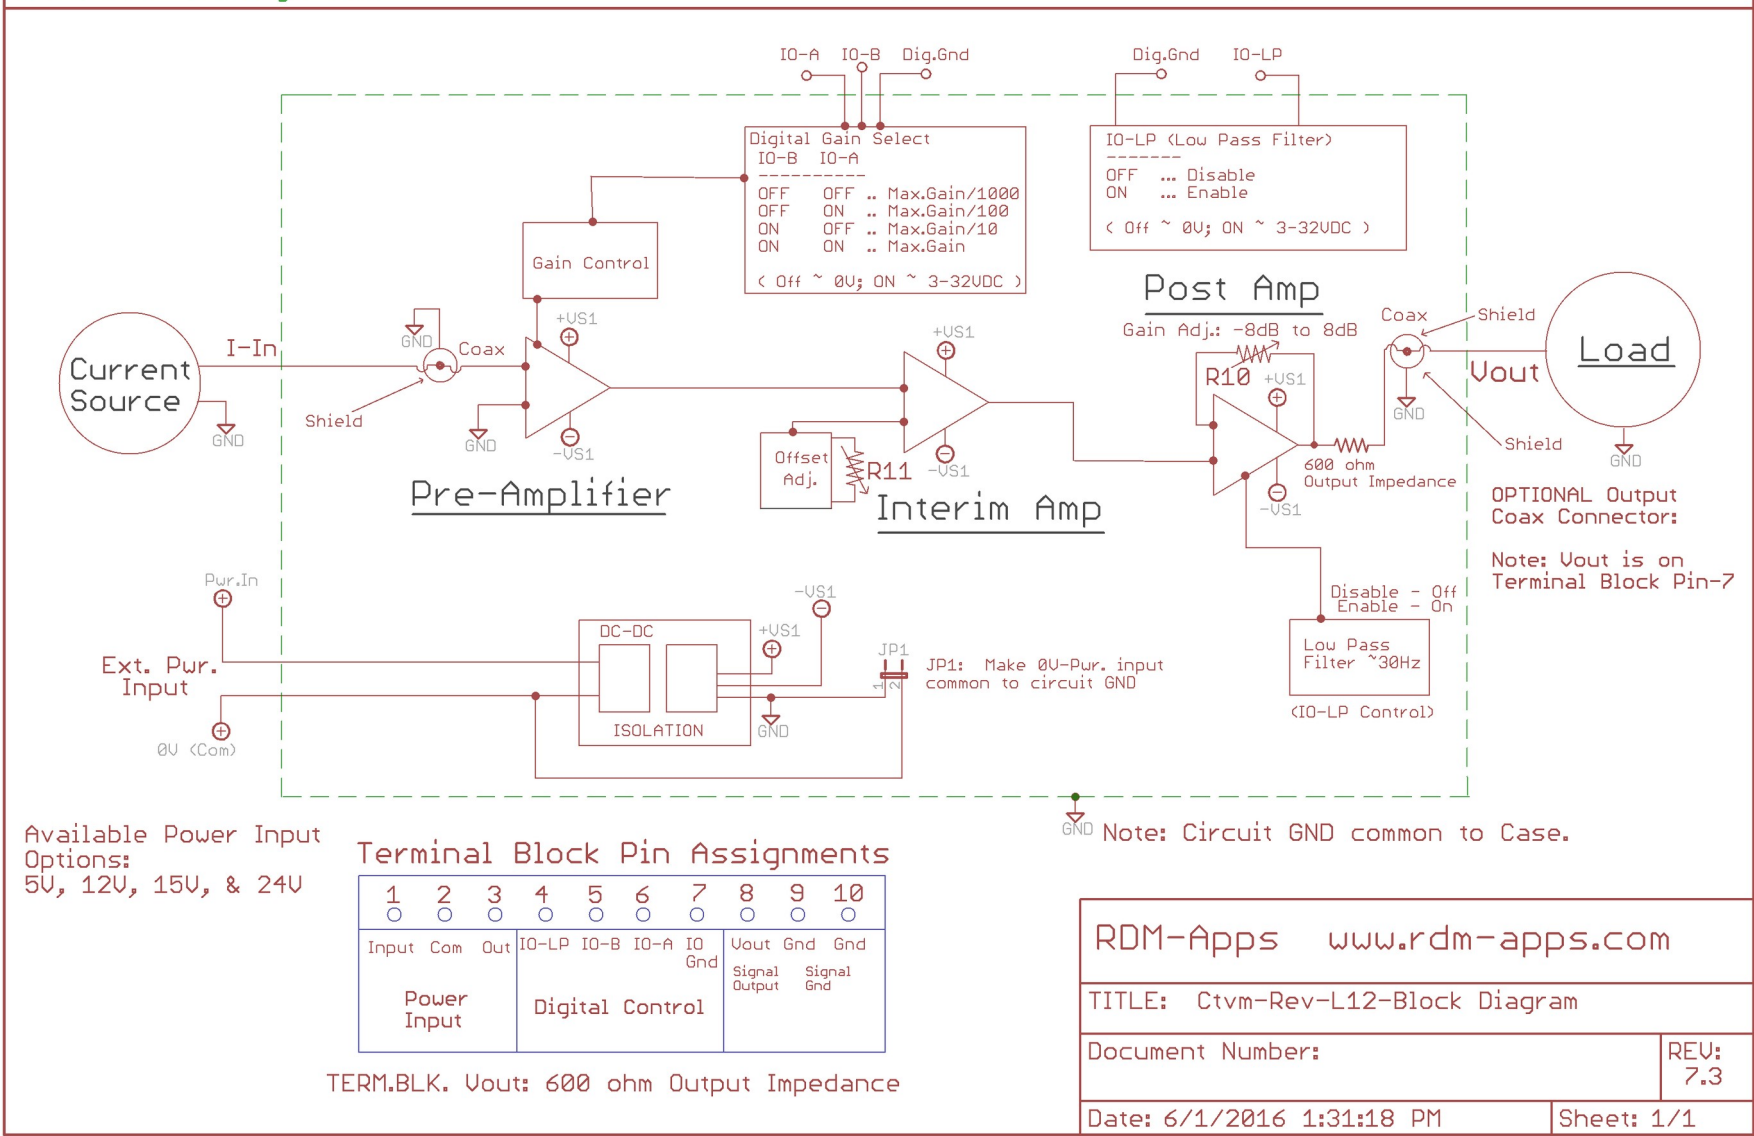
IO-A IO-B Dig.Gnd

Dig.Gnd IO-LP

Digital Gain Select
IO-B IO-A
----------
OFF OFF .. Max.Gain/1000
OFF ON .. Max.Gain/100
ON OFF .. Max.Gain/10
ON ON .. Max.Gain

( Off ~ 0V; ON ~ 3-32VDC )

IO-LP (Low Pass Filter)
-------
OFF ... Disable
ON ... Enable

( Off ~ 0V; ON ~ 3-32VDC )

Gain Control

Post Amp
Gain Adj.: -8dB to 8dB

Coax
Shield

Current Source

I-In

GND

Coax

GND

Shield

+VS1

-VS1

GND

Pre-Amplifier

+VS1

Offset Adj.

R11

-VS1

Interim Amp

R10

+VS1

-VS1

600 ohm
Output Impedance

GND

Vout

Load

Shield

GND

OPTIONAL Output Coax Connector:

Note: Vout is on Terminal Block Pin-7

Disable - Off
Enable - On

Low Pass Filter ~30Hz

(IO-LP Control)

Pwr.In

Ext. Pwr. Input

0V (Com)

DC-DC

ISOLATION

+VS1

-VS1

GND

JP1

JP1: Make 0V-Pwr. input common to circuit GND

GND Note: Circuit GND common to Case.

Available Power Input Options:
5V, 12V, 15V, & 24V

Terminal Block Pin Assignments

| 1 | 2 | 3 | 4 | 5 | 6 | 7 | 8 | 9 | 10 |
|---|---|---|---|---|---|---|---|---|---|
| Input | Com | Out | IO-LP | IO-B | IO-A | IO Gnd | Vout | Gnd | Gnd |

Power Input

Digital Control

Signal Output

Signal Gnd

TERM.BLK. Vout: 600 ohm Output Impedance

RDM-Apps www.rdm-apps.com

TITLE: Ctvm-Rev-L12-Block Diagram

Document Number:

REV:
7.3

Date: 6/1/2016 1:31:18 PM

Sheet: 1/1